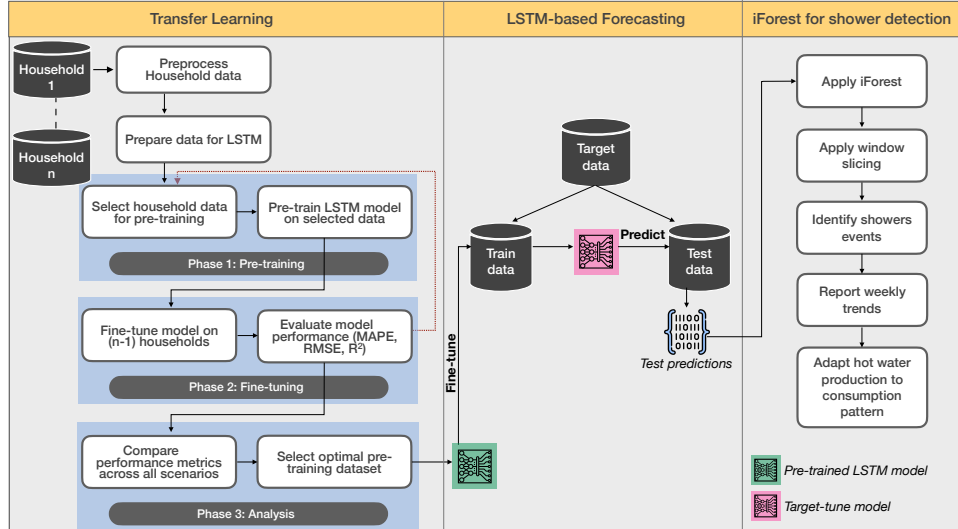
Transfer Learning

LSTM-based Forecasting

iForest for shower detection

Household 1

Household n

Preprocess Household data

Prepare data for LSTM

Select household data for pre-training

Pre-train LSTM model on selected data

Phase 1: Pre-training

Fine-tune model on (n-1) households

Evaluate model performance (MAPE, RMSE, R²)

Phase 2: Fine-tuning

Compare performance metrics across all scenarios

Select optimal pre-training dataset

Phase 3: Analysis

Target data

Train data

Predict

Test data

Fine-tune

Test predictions

Apply iForest

Apply window slicing

Identify showers events

Report weekly trends

Adapt hot water production to consumption pattern

Pre-trained LSTM model

Target-tune model